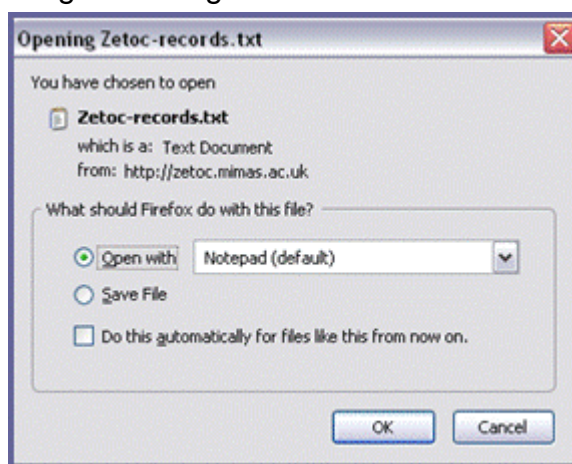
Opening Zetoc-records.txt

You have chosen to open

Zetoc-records.txt

which is a: Text Document

from: http://zetoc.mimas.ac.uk

What should Firefox do with this file?

Open with Notepad (default)

Save File

Do this automatically for files like this from now on.

OK Cancel